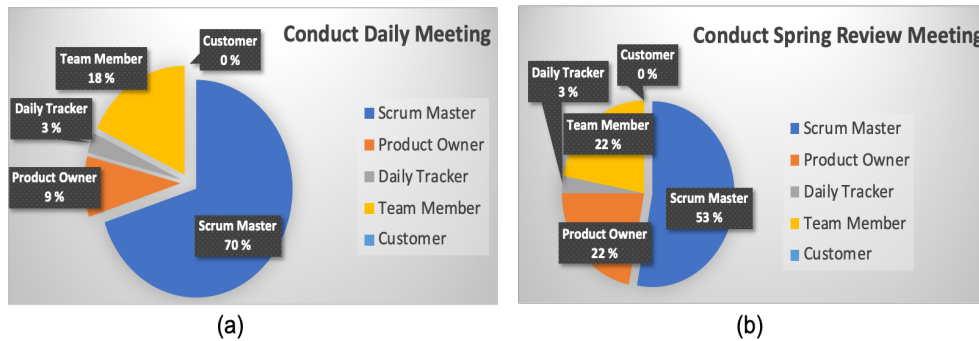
Conduct Daily Meeting

Customer
0 %

Team Member
18 %

Daily Tracker
3 %

Product Owner
9 %

Scrum Master
70 %

Scrum Master
Product Owner
Daily Tracker
Team Member
Customer

(a)

Conduct Spring Review Meeting

Customer
0 %

Daily Tracker
3 %

Team Member
22 %

Scrum Master
53 %

Product Owner
22 %

Scrum Master
Product Owner
Daily Tracker
Team Member
Customer

(b)